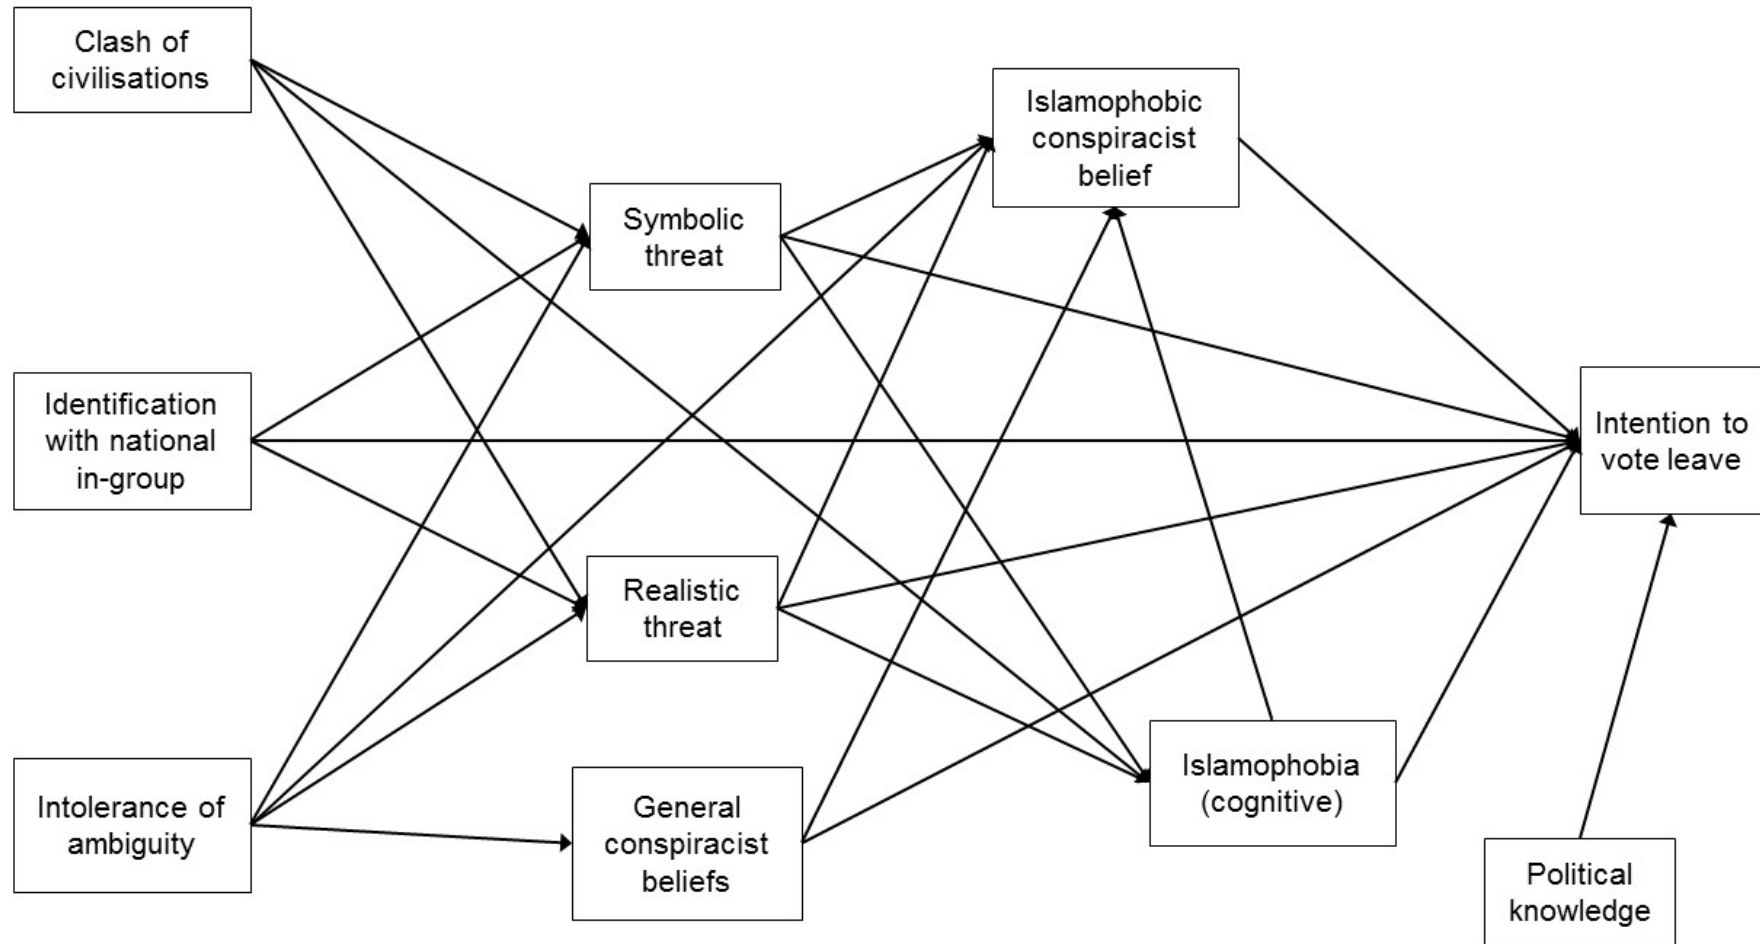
Clash of civilisations

Identification with national in-group

Intolerance of ambiguity

Symbolic threat

Realistic threat

General conspiracist beliefs

Islamophobic conspiracist belief

Islamophobia (cognitive)

Intention to vote leave

Political knowledge